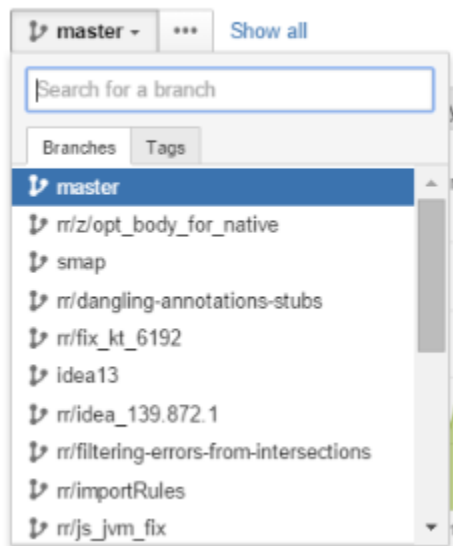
master ▾ ••• Show all

Search for a branch

Branches Tags

master
rr/z/opt_body_for_native
smap
rr/dangling-annotations-stubs
rr/fix_kt_6192
idea13
rr/idea_139.872.1
rr/filtering-errors-from-intersections
rr/importRules
rr/js_jvm_fix